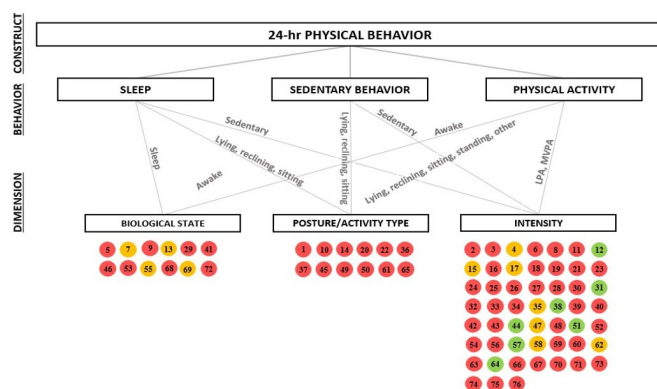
CONSTRUCT

24-hr PHYSICAL BEHAVIOR

BEHAVIOR

SLEEP

SEDENTARY BEHAVIOR

PHYSICAL ACTIVITY

DIMENSION

Sleep

Sedentary

Lying, reclining, sitting

Awake

Lying, reclining, sitting

Sedentary

Awake

Lying, reclining, sitting, standing, other

LPA, MVPA

BIOLOGICAL STATE

5 7 9 13 29 41
46 53 55 68 69 72

POSTURE/ACTIVITY TYPE

1 10 14 20 22 36
37 45 49 50 61 65

INTENSITY

2 3 4 6 8 11 12
15 16 17 18 19 21 23
24 25 26 27 28 30 31
32 33 34 35 38 39 40
42 43 44 47 48 51 52
54 56 57 58 59 60 62
63 64 66 67 70 71 73
74 75 76